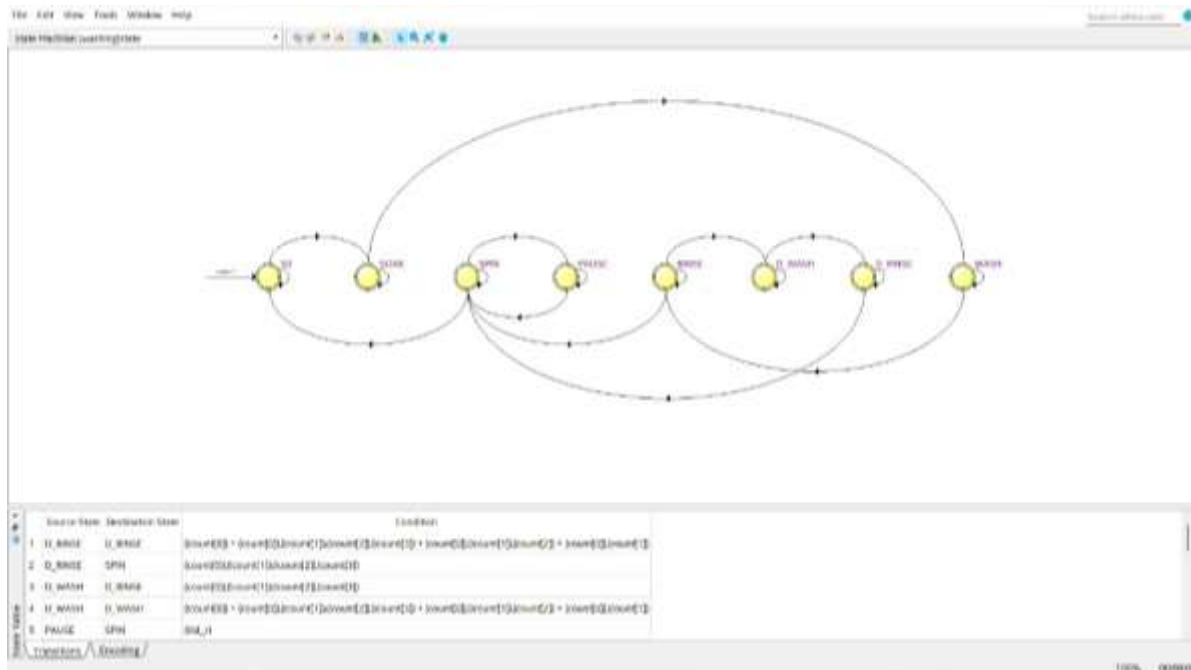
File Edit View Tools Window Help

State Machine: washing:state

S0 START SPIN PAUSE RINSE D_WASH D_RINSE WASH

reset

| | Source State | Destination State | Condition |
|---|---|---|---|
| 1 | D_RINSE | D_RINSE | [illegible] |
| 2 | D_RINSE | SPIN | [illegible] |
| 3 | D_WASH | D_RINSE | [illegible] |
| 4 | D_WASH | D_WASH | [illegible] |
| 5 | PAUSE | SPIN | lid_n |

Transitions Encoding

State Table

100%